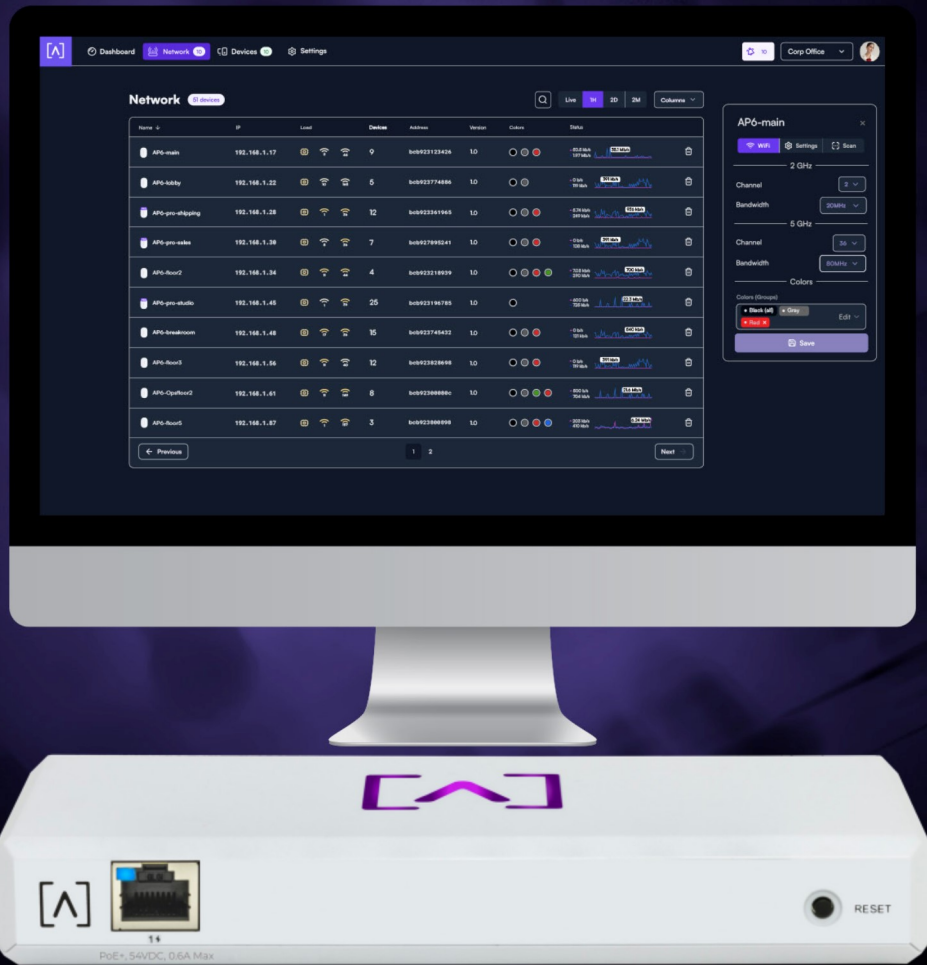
Dashboard Network 10 Devices 10 Settings

10 Corp Office

Network 97 devices

Live 1H 2D 2M Columns

| Name | IP | Load | Devices | Address | Version | Colors | Status |
|---|---|---|---|---|---|---|---|
| AP6-main | 192.168.1.17 | | 9 | bcb923123426 | 1.0 | | |
| AP6-lobby | 192.168.1.22 | | 5 | bcb923774886 | 1.0 | | |
| AP6-pro-shipping | 192.168.1.28 | | 12 | bcb923361965 | 1.0 | | |
| AP6-pro-sales | 192.168.1.30 | | 7 | bcb927895241 | 1.0 | | |
| AP6-floor2 | 192.168.1.34 | | 4 | bcb923218939 | 1.0 | | |
| AP6-pro-studio | 192.168.1.45 | | 25 | bcb923196785 | 1.0 | | |
| AP6-breakroom | 192.168.1.48 | | 15 | bcb922745433 | 1.0 | | |
| AP6-floor3 | 192.168.1.56 | | 12 | bcb923828698 | 1.0 | | |
| AP6-Opsfloor2 | 192.168.1.61 | | 8 | bcb92300888c | 1.0 | | |
| AP6-floor5 | 192.168.1.87 | | 3 | bcb923800898 | 1.0 | | |

Previous 1 2 Next

AP6-main

WiFi Settings Scan

2 GHz

Channel 2

Bandwidth 20MHz

5 GHz

Channel 36

Bandwidth 80MHz

Colors

Colors (Groups)

Black (all) Gray Red

Edit

Save

RESET

PoE+, 54VDC, 0.6A Max